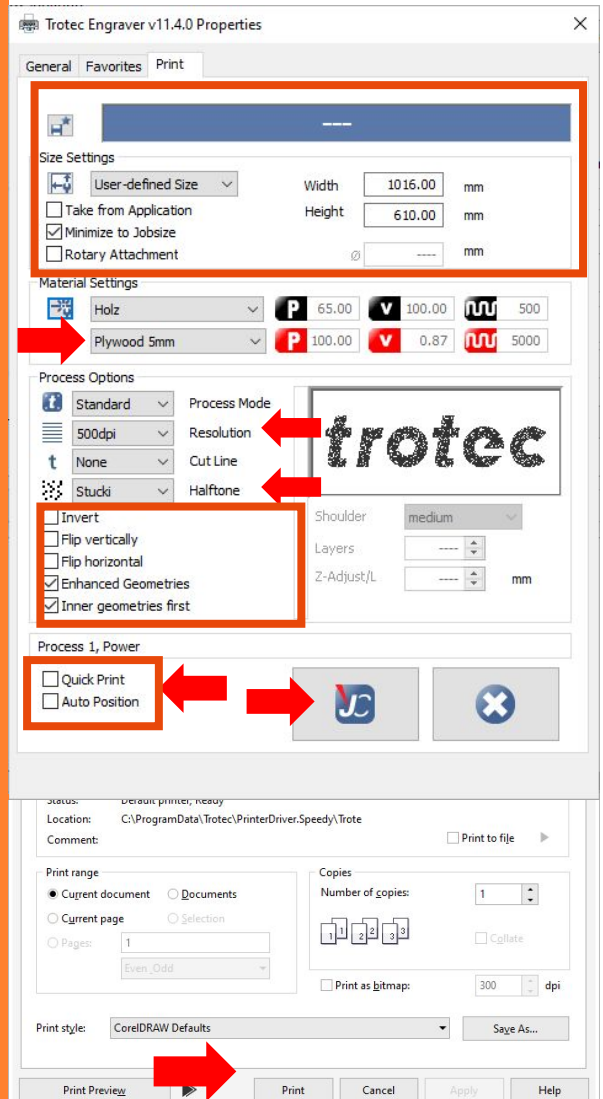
Trotec Engraver v11.4.0 Properties

General Favorites Print

---

Size Settings

User-defined Size
Width 1016.00 mm
Height 610.00 mm
Take from Application
Minimize to Jobsize
Rotary Attachment
Ø ---- mm

Material Settings

Holz
P 65.00 V 100.00 500
Plywood 5mm
P 100.00 V 0.87 5000

Process Options

Standard Process Mode
500dpi Resolution
None Cut Line
Stucki Halftone

trotec

Invert
Flip vertically
Flip horizontal
Enhanced Geometries
Inner geometries first

Shoulder medium
Layers ----
Z-Adjust/L ---- mm

Process 1, Power

Quick Print
Auto Position

Status: Default printer; Ready
Location: C:\ProgramData\Trotec\PrinterDriver.Speedy\Trote
Comment:
Print to file

Print range
Current document
Documents
Current page
Selection
Pages: 1
Even_Odd

Copies
Number of copies: 1
1 1 2 2 3 3
Collate

Print as bitmap: 300 dpi

Print style: CorelDRAW Defaults
Save As...

Print Preview
Print
Cancel
Apply
Help